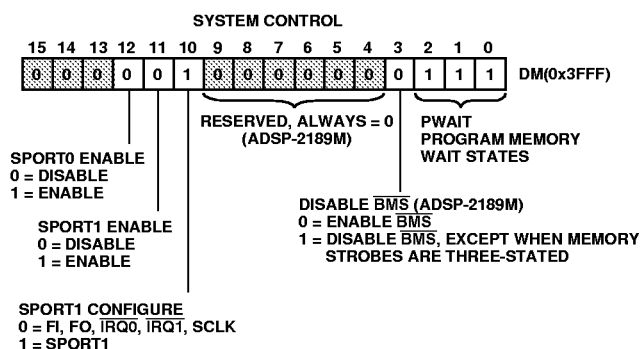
SYSTEM CONTROL

| 15 | 14 | 13 | 12 | 11 | 10 | 9 | 8 | 7 | 6 | 5 | 4 | 3 | 2 | 1 | 0 |
|---|---|---|---|---|---|---|---|---|---|---|---|---|---|---|---|
| 0 | 0 | 0 | 0 | 0 | 1 | 0 | 0 | 0 | 0 | 0 | 0 | 0 | 1 | 1 | 1 |

DM(0x3FFF)

RESERVED, ALWAYS = 0 (ADSP-2189M)

PWAIT
PROGRAM MEMORY WAIT STATES

SPORT0 ENABLE
0 = DISABLE
1 = ENABLE

SPORT1 ENABLE
0 = DISABLE
1 = ENABLE

DISABLE $\overline{BMS}$ (ADSP-2189M)
0 = ENABLE $\overline{BMS}$
1 = DISABLE $\overline{BMS}$, EXCEPT WHEN MEMORY STROBES ARE THREE-STATED

SPORT1 CONFIGURE
0 = FI, FO, $\overline{IRQ0}$, $\overline{IRQ1}$, SCLK
1 = SPORT1